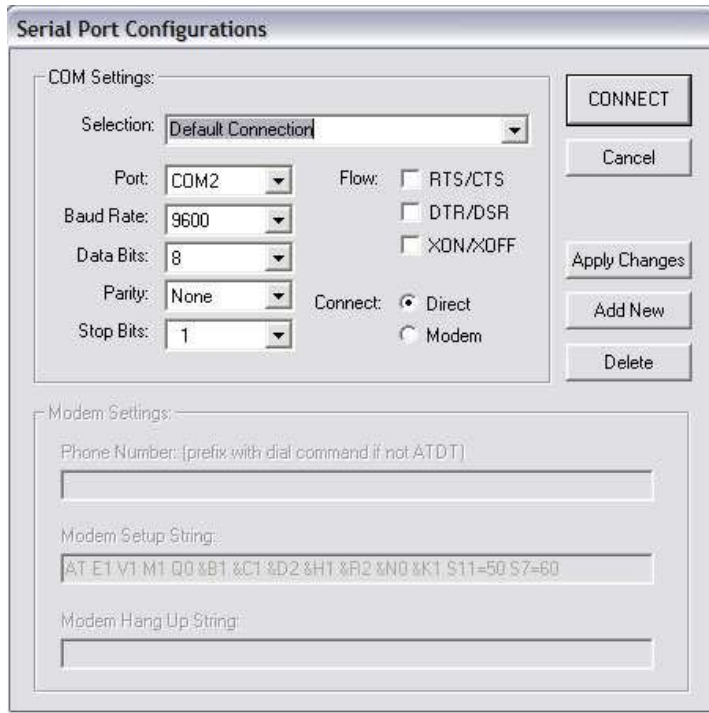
Serial Port Configurations

COM Settings:

Selection: Default Connection

Port: COM2

Baud Rate: 9600

Data Bits: 8

Parity: None

Stop Bits: 1

Flow: RTS/CTS

DTR/DSR

XON/XOFF

Connect: Direct

Modem

CONNECT

Cancel

Apply Changes

Add New

Delete

Modem Settings:

Phone Number: (prefix with dial command if not ATDT)

Modem Setup String:

AT E1 V1 M1 Q0 &B1 &C1 &D2 &H1 &R2 &N0 &K1 S11=50 S7=60

Modem Hang Up String: